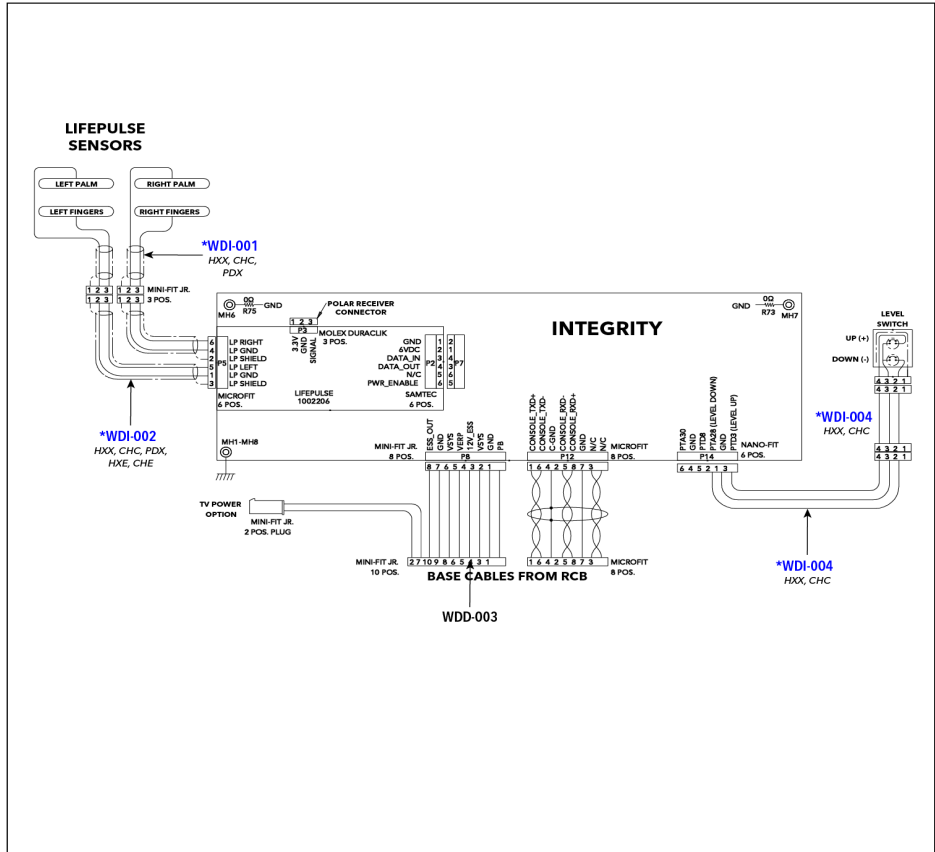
LIFEPULSE SENSORS

LEFT PALM
RIGHT PALM
LEFT FINGERS
RIGHT FINGERS

*WDI-001
HXX, CHC, PDX

1 2 3
1 2 3
1 2 3
1 2 3
MINI-FIT JR.
3 POS.

MH6
0Ω
R75
GND

POLAR RECEIVER CONNECTOR
1 2 3
P3
MOLEX DURACLIK
3 POS.
3.3V
GND
SIGNAL

GND
0Ω
R73
MH7

INTEGRITY

6 LP RIGHT
4 LP GND
2 LP SHIELD
5 LP LEFT
1 LP GND
3 LP SHIELD
P5
MICROFIT
6 POS.

LIFEPULSE
1002206

GND
6VDC
DATA_IN
DATA_OUT
N/C
PWR_ENABLE
P2
1 2 3 4 5 6
2 1 4 3 6 5
P7
SAMTEC
6 POS.

LEVEL SWITCH
UP (+)
DOWN (-)
4 3 2 1
4 3 2 1

*WDI-004
HXX, CHC

4 3 2 1
4 3 2 1

*WDI-002
HXX, CHC, PDX, HXE, CHE

MH1-MH8

MINI-FIT JR.
8 POS.
ESS_OUT
GND
VSYS
VERP
12V_ESS
VSYS
GND
PB
P8
8 7 6 5 4 3 2 1

CONSOLE_TXD+
CONSOLE_TXD-
C.GND
CONSOLE_RXD-
CONSOLE_RXD+
GND
N/C
N/C
P12
1 6 4 2 5 8 7 3
MICROFIT
8 POS.

PTA30
GND
PTD4
PTA28 (LEVEL DOWN)
GND
PTD3 (LEVEL UP)
P14
6 4 5 2 1 3
NANO-FIT
6 POS.

TV POWER OPTION
MINI-FIT JR.
2 POS. PLUG

MINI-FIT JR.
10 POS.
2 7 10 9 8 6 5 4 3 1

1 6 4 2 5 8 7 3
MICROFIT
8 POS.

BASE CABLES FROM RCB

WDD-003

*WDI-004
HXX, CHC